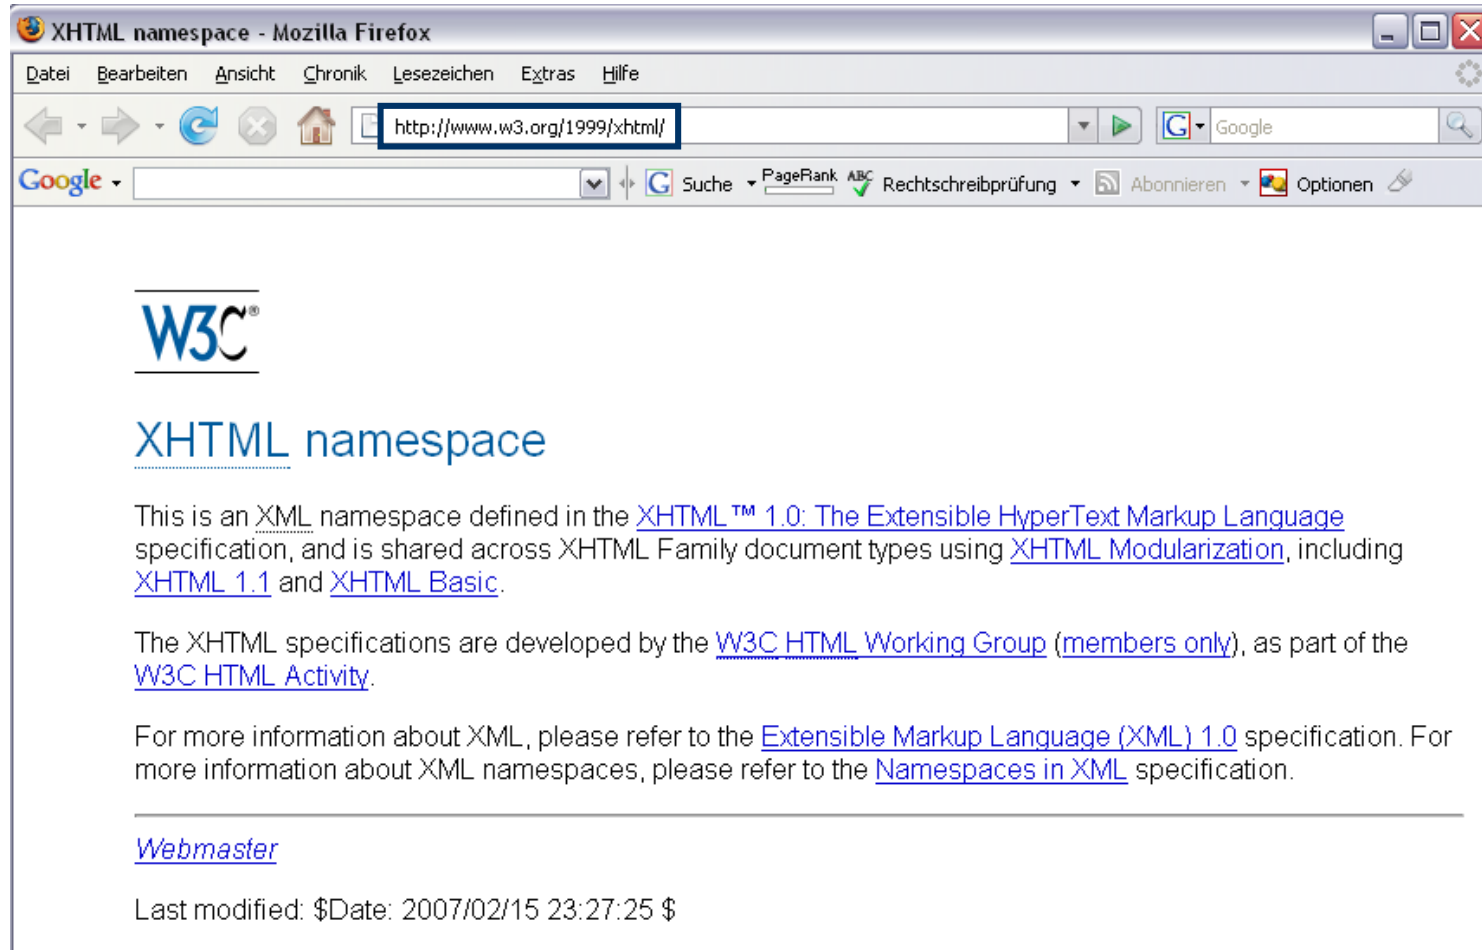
XHTML namespace - Mozilla Firefox

Datei Bearbeiten Ansicht Chronik Lesezeichen Extras Hilfe

http://www.w3.org/1999/xhtml/

Google

Google Suche PageRank ABC Rechtschreibprüfung Abonnieren Optionen

W3C®

XHTML namespace

This is an XML namespace defined in the XHTML™ 1.0: The Extensible HyperText Markup Language specification, and is shared across XHTML Family document types using XHTML Modularization, including XHTML 1.1 and XHTML Basic.

The XHTML specifications are developed by the W3C HTML Working Group (members only), as part of the W3C HTML Activity.

For more information about XML, please refer to the Extensible Markup Language (XML) 1.0 specification. For more information about XML namespaces, please refer to the Namespaces in XML specification.

Webmaster

Last modified: $Date: 2007/02/15 23:27:25 $